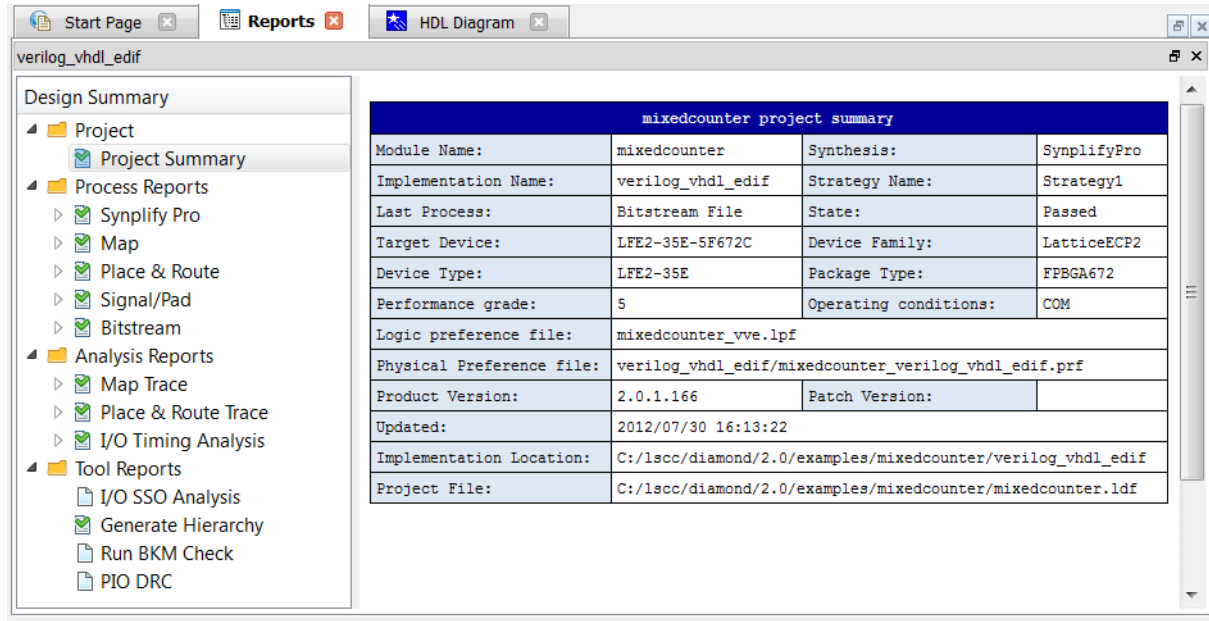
Start Page Reports HDL Diagram

verilog_vhdl_edif

Design Summary
Project
Project Summary
Process Reports
Synplify Pro
Map
Place & Route
Signal/Pad
Bitstream
Analysis Reports
Map Trace
Place & Route Trace
I/O Timing Analysis
Tool Reports
I/O SSO Analysis
Generate Hierarchy
Run BKM Check
PIO DRC

mixedcounter project summary

| | | | |
|---|---|---|---|
| Module Name: | mixedcounter | Synthesis: | SynplifyPro |
| Implementation Name: | verilog_vhdl_edif | Strategy Name: | Strategy1 |
| Last Process: | Bitstream File | State: | Passed |
| Target Device: | LFE2-35E-5F672C | Device Family: | LatticeECP2 |
| Device Type: | LFE2-35E | Package Type: | FPBGA672 |
| Performance grade: | 5 | Operating conditions: | COM |
| Logic preference file: | mixedcounter_vve.lpf | | |
| Physical Preference file: | verilog_vhdl_edif/mixedcounter_verilog_vhdl_edif.prf | | |
| Product Version: | 2.0.1.166 | Patch Version: | |
| Updated: | 2012/07/30 16:13:22 | | |
| Implementation Location: | C:/lscc/diamond/2.0/examples/mixedcounter/verilog_vhdl_edif | | |
| Project File: | C:/lscc/diamond/2.0/examples/mixedcounter/mixedcounter.ldf | | |